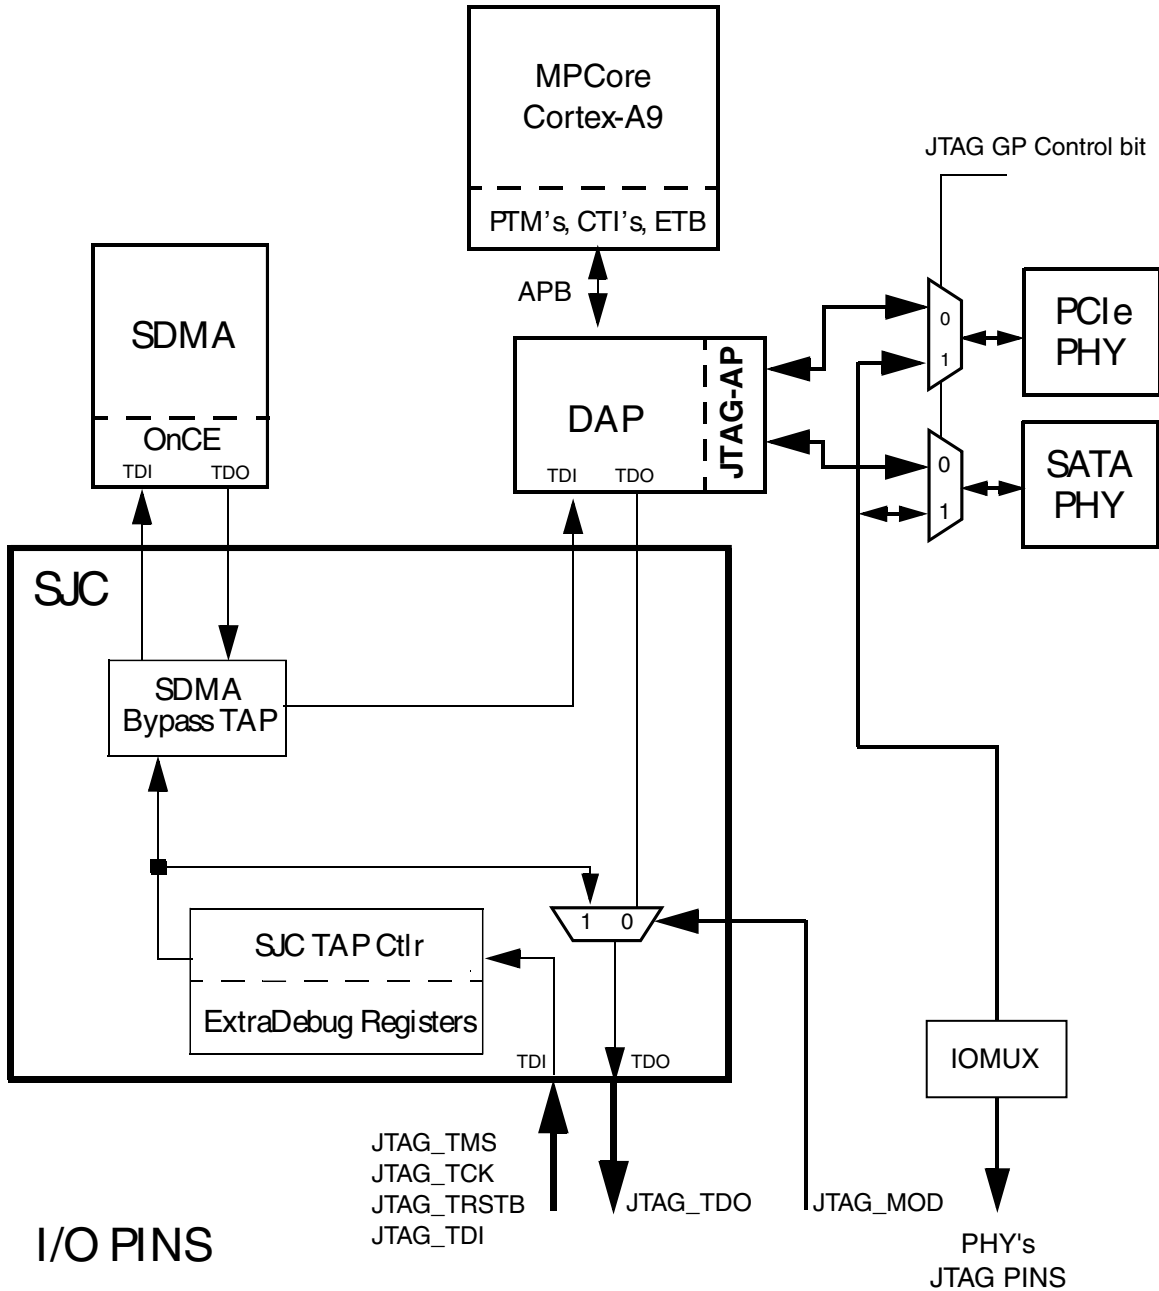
MPCore
Cortex-A9

PTM’s, CTI’s, ETB

JTAG GP Control bit

APB

SDMA

OnCE

TDI TDO

DAP

JTAG-AP

TDI TDO

0
1

PCIe
PHY

0
1

SATA
PHY

SJC

SDMA
Bypass TAP

1 0

SJC TAP Ctlr

ExtraDebug Registers

TDI TDO

IOMUX

JTAG_TMS
JTAG_TCK
JTAG_TRSTB
JTAG_TDI

JTAG_TDO

JTAG_MOD

PHY's
JTAG PINS

I/O PINS